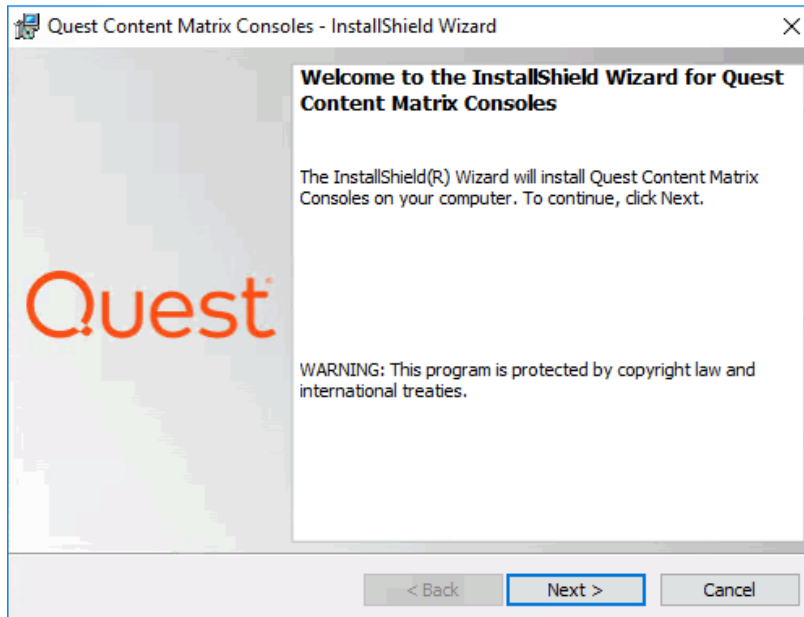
Quest Content Matrix Consoles - InstallShield Wizard

×

Quest

Welcome to the InstallShield Wizard for Quest Content Matrix Consoles

The InstallShield(R) Wizard will install Quest Content Matrix Consoles on your computer. To continue, click Next.

WARNING: This program is protected by copyright law and international treaties.

< Back

Next >

Cancel